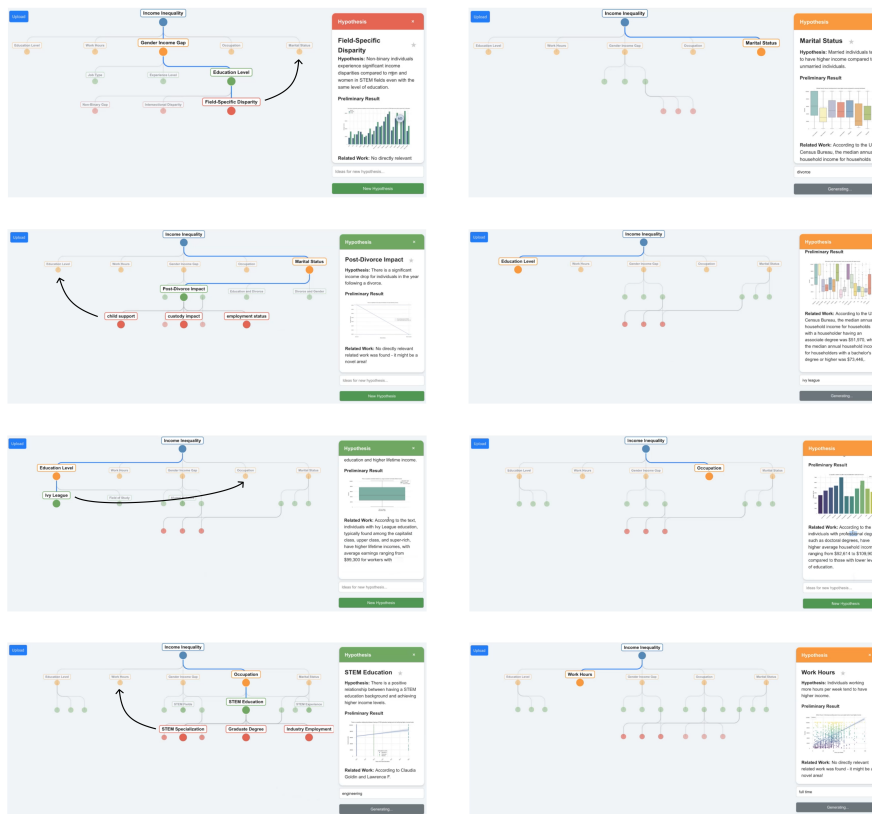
Upload

Income Inequality

Education Level

Work Hours

Gender Income Gap

Occupation

Marital Status

Job Type

Experience Level

Education Level

Non-Binary Gap

Intersectional Disparity

Field-Specific Disparity

Hypothesis

Field-Specific Disparity

Hypothesis: Non-binary individuals experience significant income disparities compared to men and women in STEM fields even with the same level of education.

Preliminary Result

Related Work: No directly relevant

Ideas for new hypothesis...

New Hypothesis

Upload

Income Inequality

Education Level

Work Hours

Gender Income Gap

Occupation

Marital Status

Hypothesis

Marital Status

Hypothesis: Married individuals te to have higher income compared t unmarried individuals.

Preliminary Result

Related Work: According to the U Census Bureau, the median annu household income for households

divorce

Generating...

Upload

Income Inequality

Education Level

Work Hours

Gender Income Gap

Occupation

Marital Status

Post-Divorce Impact

Education and Divorce

Divorce and Gender

child support

custody impact

employment status

Hypothesis

Post-Divorce Impact

Hypothesis: There is a significant income drop for individuals in the year following a divorce.

Preliminary Result

Related Work: No directly relevant related work was found - it might be a novel area!

Ideas for new hypothesis...

New Hypothesis

Upload

Income Inequality

Education Level

Work Hours

Gender Income Gap

Occupation

Marital Status

Hypothesis

Preliminary Result

Related Work: According to the U Census Bureau, the median annu household income for households with a householder having an associate degree was $91,670, wh the median annual household inco for householders with a bachelor's degree or higher was $73,449...

ivy league

Generating...

Upload

Income Inequality

Education Level

Work Hours

Gender Income Gap

Occupation

Marital Status

Ivy League

Field of Study

Hypothesis

education and higher lifetime income.

Preliminary Result

Related Work: According to the text, individuals with Ivy League education, typically found among the capitalist class, upper class, and super-rich, have higher lifetime incomes, with average earnings ranging from $99,300 for workers with

Ideas for new hypothesis...

New Hypothesis

Upload

Income Inequality

Education Level

Work Hours

Gender Income Gap

Occupation

Marital Status

Hypothesis

Preliminary Result

Related Work: According to the individuals with professional deg such as doctorate degrees, have higher average household incom ranging from $92,614 to $109,90 compared to those with lower lev of education.

Ideas for new hypothesis...

New Hypothesis

Upload

Income Inequality

Education Level

Work Hours

Gender Income Gap

Occupation

Marital Status

STEM Field

STEM Education

STEM Occupations

STEM Specialization

Graduate Degree

Industry Employment

Hypothesis

STEM Education

Hypothesis: There is a positive relationship between having a STEM education background and achieving higher income levels.

Preliminary Result

Related Work: According to Claudia Goldin and Lawrence F.

engineering

Generating...

Upload

Income Inequality

Education Level

Work Hours

Gender Income Gap

Occupation

Marital Status

Hypothesis

Work Hours

Hypothesis: Individuals working more hours per week tend to have higher income.

Preliminary Result

Related Work: No directly relevant related work was found - it might be a novel area!

full time

Generating...